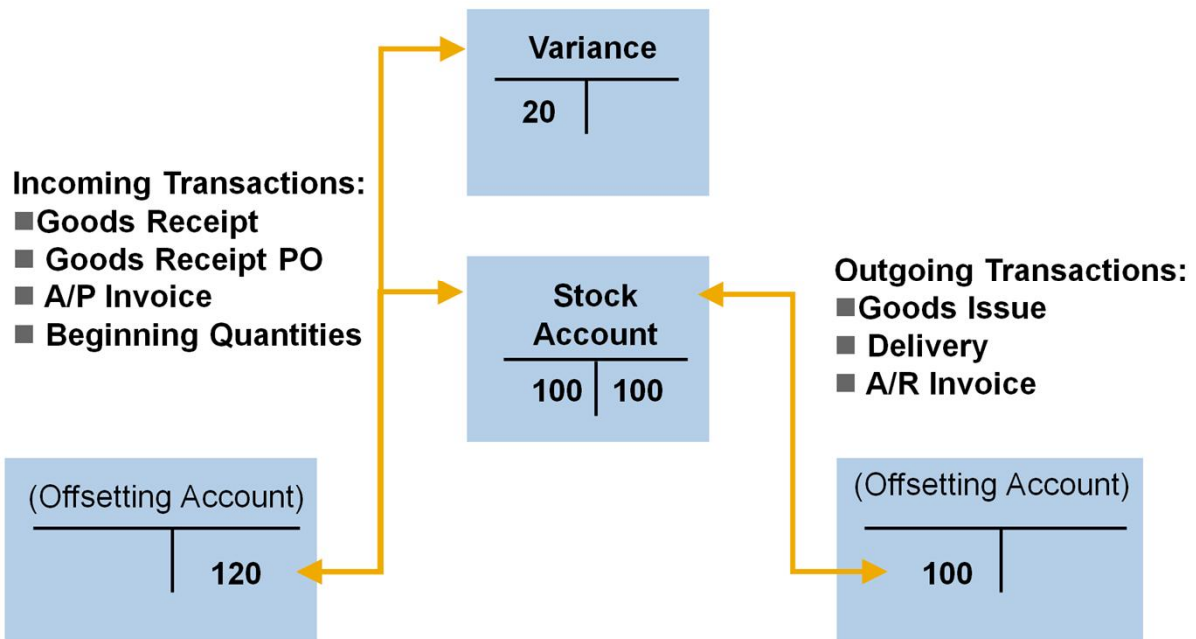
Variance

20

Incoming Transactions:
■Goods Receipt
■ Goods Receipt PO
■ A/P Invoice
■ Beginning Quantities

Stock Account

| 100 | 100 |
|---|---|

Outgoing Transactions:
■Goods Issue
■ Delivery
■ A/R Invoice

(Offsetting Account)

120

(Offsetting Account)

100